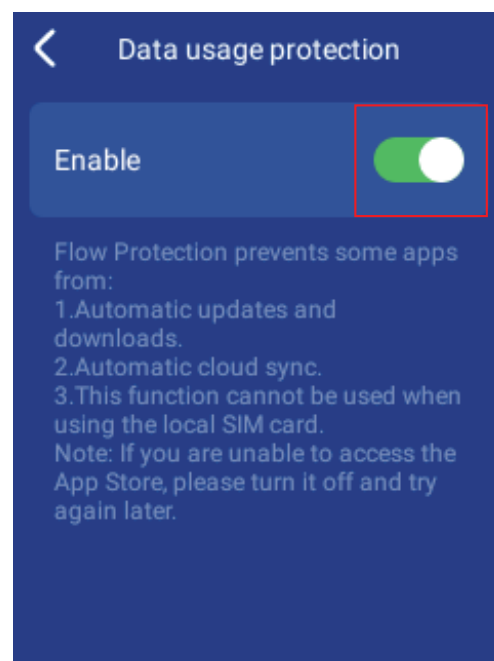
Data usage protection

Enable

Flow Protection prevents some apps from:
1.Automatic updates and downloads.
2.Automatic cloud sync.
3.This function cannot be used when using the local SIM card.
Note: If you are unable to access the App Store, please turn it off and try again later.